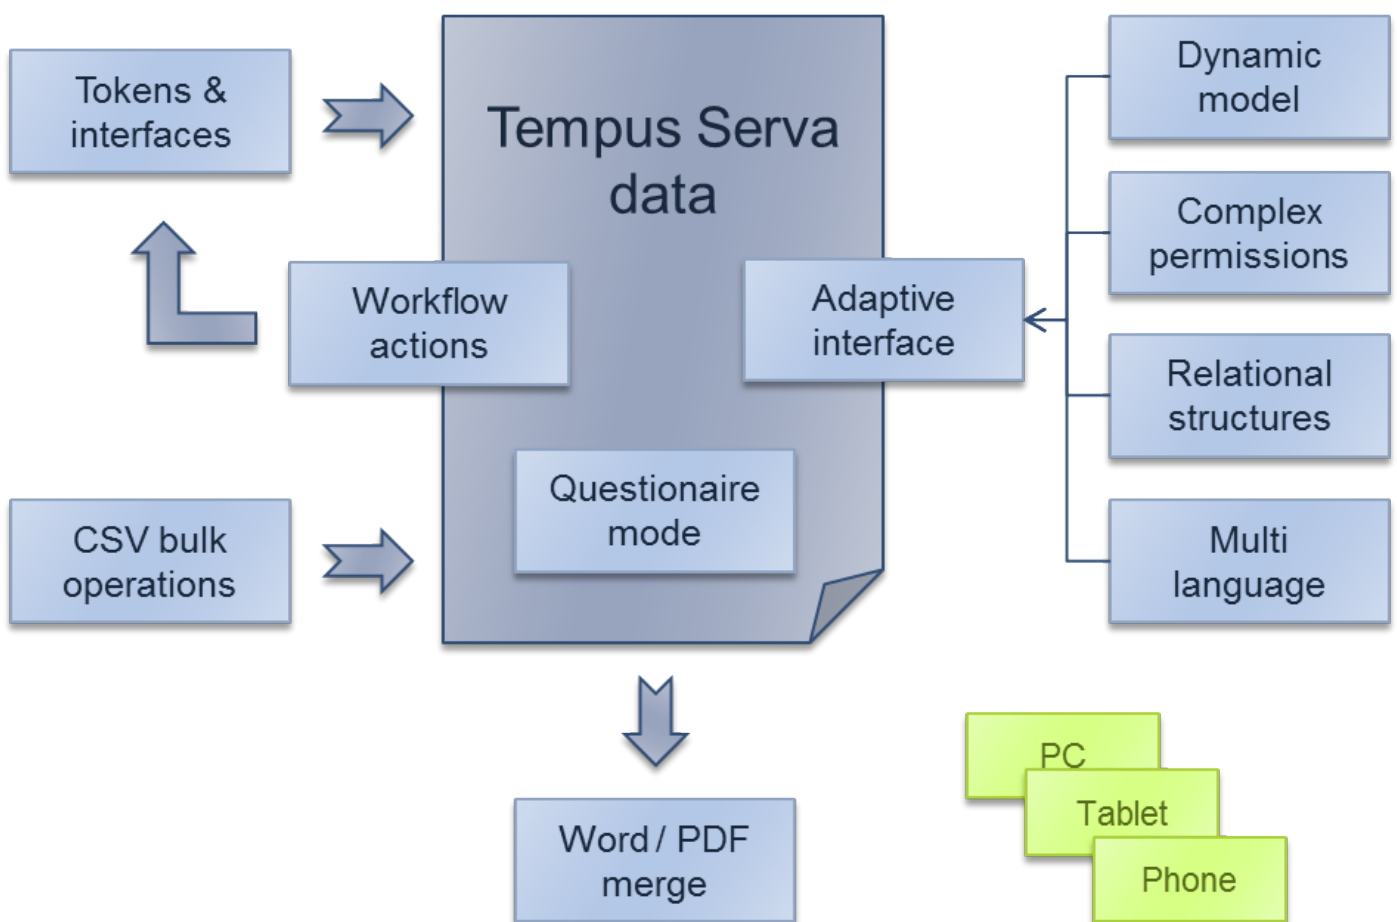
Tokens & interfaces

Tempus Serva data

Dynamic model

Complex permissions

Workflow actions

Adaptive interface

Relational structures

CSV bulk operations

Questionaire mode

Multi language

Word / PDF merge

PC

Tablet

Phone